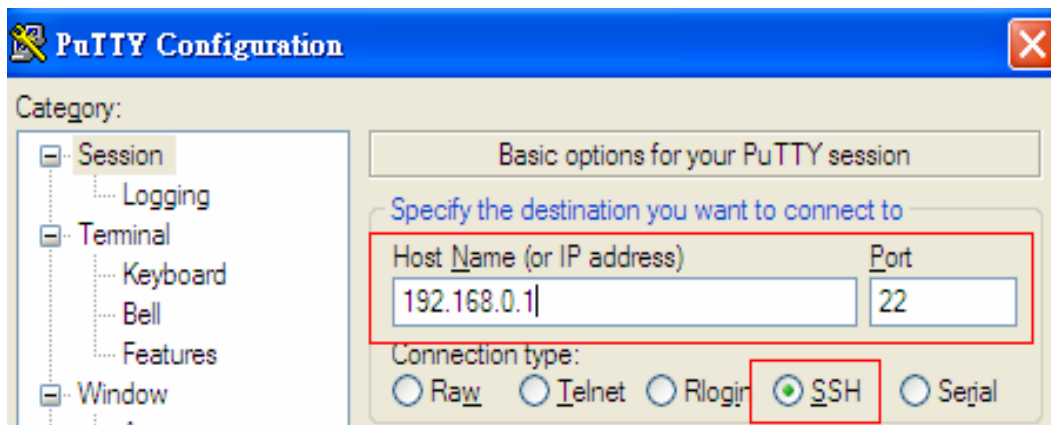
PuTTY Configuration

Category:

Session
Logging
Terminal
Keyboard
Bell
Features
Window

Basic options for your PuTTY session

Specify the destination you want to connect to

Host Name (or IP address)
192.168.0.1

Port
22

Connection type:
Raw Telnet Rlogin SSH Serial